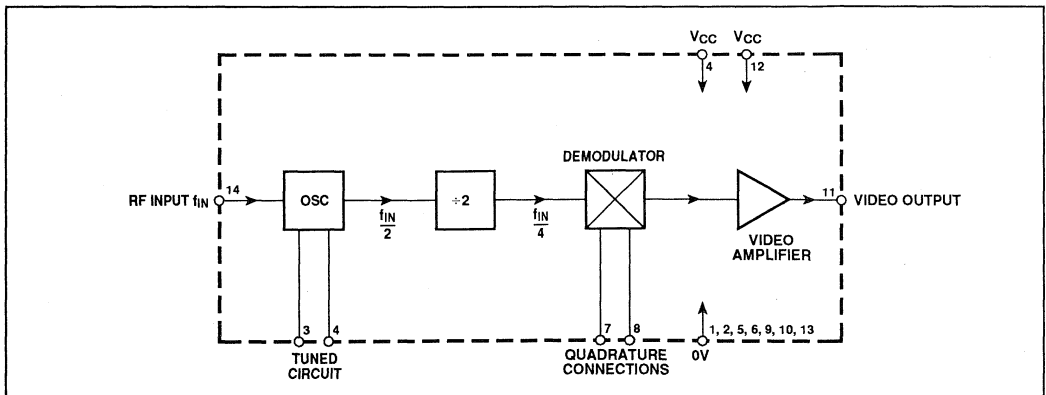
$V_{CC}$ $V_{CC}$
4 12

RF INPUT $f_{IN}$ 14 OSC $\frac{f_{IN}}{2}$ ÷2 $\frac{f_{IN}}{4}$ DEMODULATOR 11 VIDEO OUTPUT

VIDEO AMPLIFIER

3 4 7 8 1, 2, 5, 6, 9, 10, 13

TUNED CIRCUIT

QUADRATURE CONNECTIONS

0V